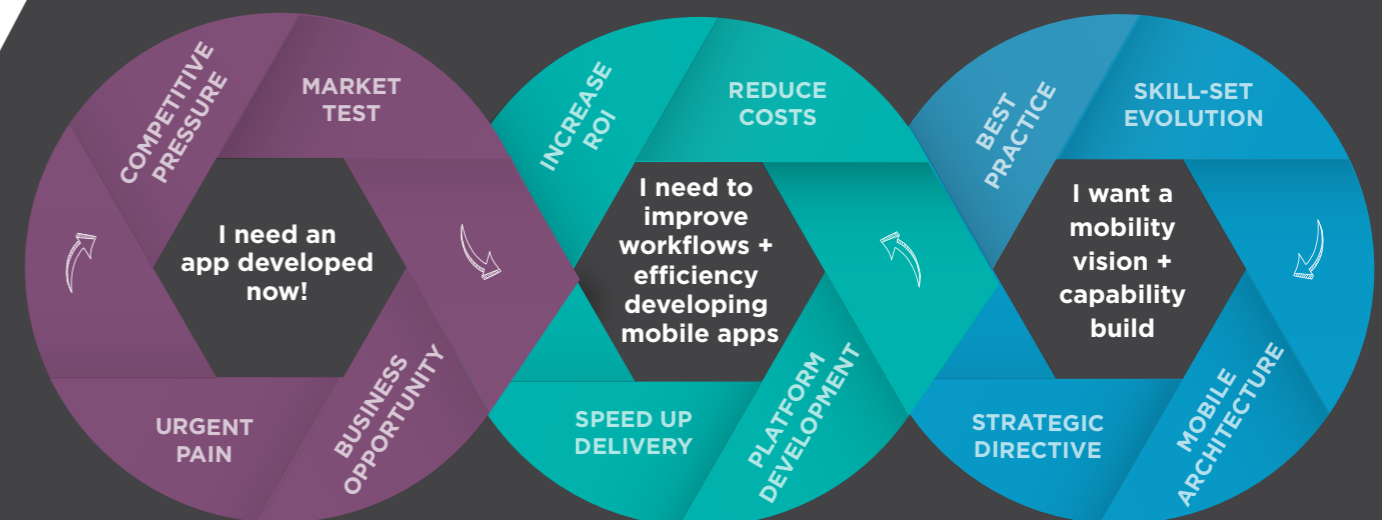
COMPETITIVE PRESSURE

MARKET TEST

I need an app developed now!

BUSINESS OPPORTUNITY

URGENT PAIN

INCREASE ROI

REDUCE COSTS

I need to improve workflows + efficiency developing mobile apps

PLATFORM DEVELOPMENT

SPEED UP DELIVERY

BEST PRACTICE

SKILL-SET EVOLUTION

I want a mobility vision + capability build

MOBILE ARCHITECTURE

STRATEGIC DIRECTIVE